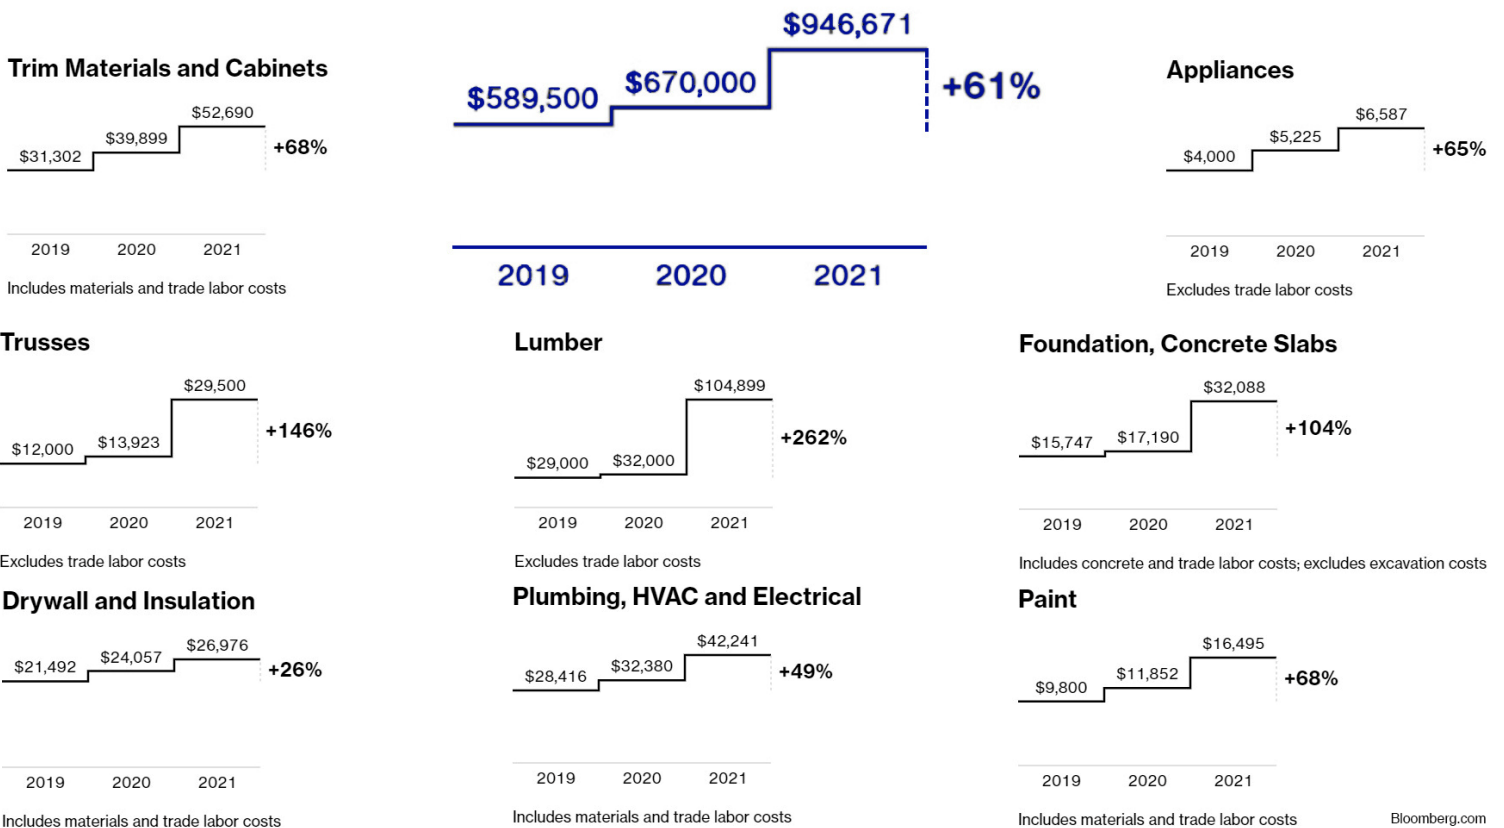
Trim Materials and Cabinets

$31,302 $39,899 $52,690 +68%

2019 2020 2021

Includes materials and trade labor costs

$589,500 $670,000 $946,671 +61%

2019 2020 2021

Appliances

$4,000 $5,225 $6,587 +65%

2019 2020 2021

Excludes trade labor costs

Trusses

$12,000 $13,923 $29,500 +146%

2019 2020 2021

Excludes trade labor costs

Lumber

$29,000 $32,000 $104,899 +262%

2019 2020 2021

Excludes trade labor costs

Foundation, Concrete Slabs

$15,747 $17,190 $32,088 +104%

2019 2020 2021

Includes concrete and trade labor costs; excludes excavation costs

Drywall and Insulation

$21,492 $24,057 $26,976 +26%

2019 2020 2021

Includes materials and trade labor costs

Plumbing, HVAC and Electrical

$28,416 $32,380 $42,241 +49%

2019 2020 2021

Includes materials and trade labor costs

Paint

$9,800 $11,852 $16,495 +68%

2019 2020 2021

Includes materials and trade labor costs

Bloomberg.com